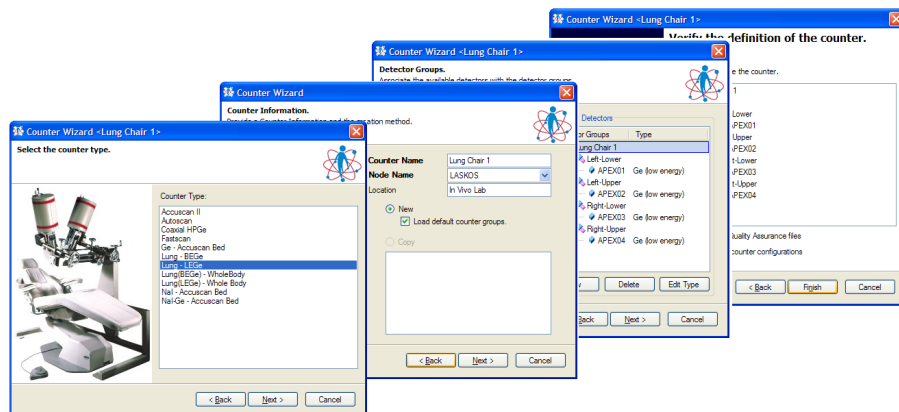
Counter Wizard <Lung Chair 1>

Verify the definition of the counter.

e the counter.

1

Lower
APEX01
Upper
APEX02
t-Lower
APEX03
t-Upper
APEX04

Quality Assurance files

counter configurations

< Back Finish Cancel

Counter Wizard <Lung Chair 1>

Detector Groups.

Associate the available detectors with the detector groups.

Detectors

or Groups | Type
Lung Chair 1
Left-Lower
APEX01 Ge (low energy)
Left-Upper
APEX02 Ge (low energy)
Right-Lower
APEX03 Ge (low energy)
Right-Upper
APEX04 Ge (low energy)

Delete Edit Type

Back Next > Cancel

Counter Wizard

Counter Information.

Provide a Counter Information and the creation method.

Counter Name Lung Chair 1
Node Name LASKOS
Location In Vivo Lab

New
Load default counter groups.
Copy

< Back Next > Cancel

Counter Wizard <Lung Chair 1>

Select the counter type.

Counter Type:
Accuscan II
Autoscan
Coaxial HPGe
Fastscan
Ge - Accuscan Bed
Lung - BEGe
Lung - LEGe
Lung(BEGe) - WholeBody
Lung(LEGe) - Whole Body
NaI - Accuscan Bed
NaI-Ge - Accuscan Bed

< Back Next > Cancel